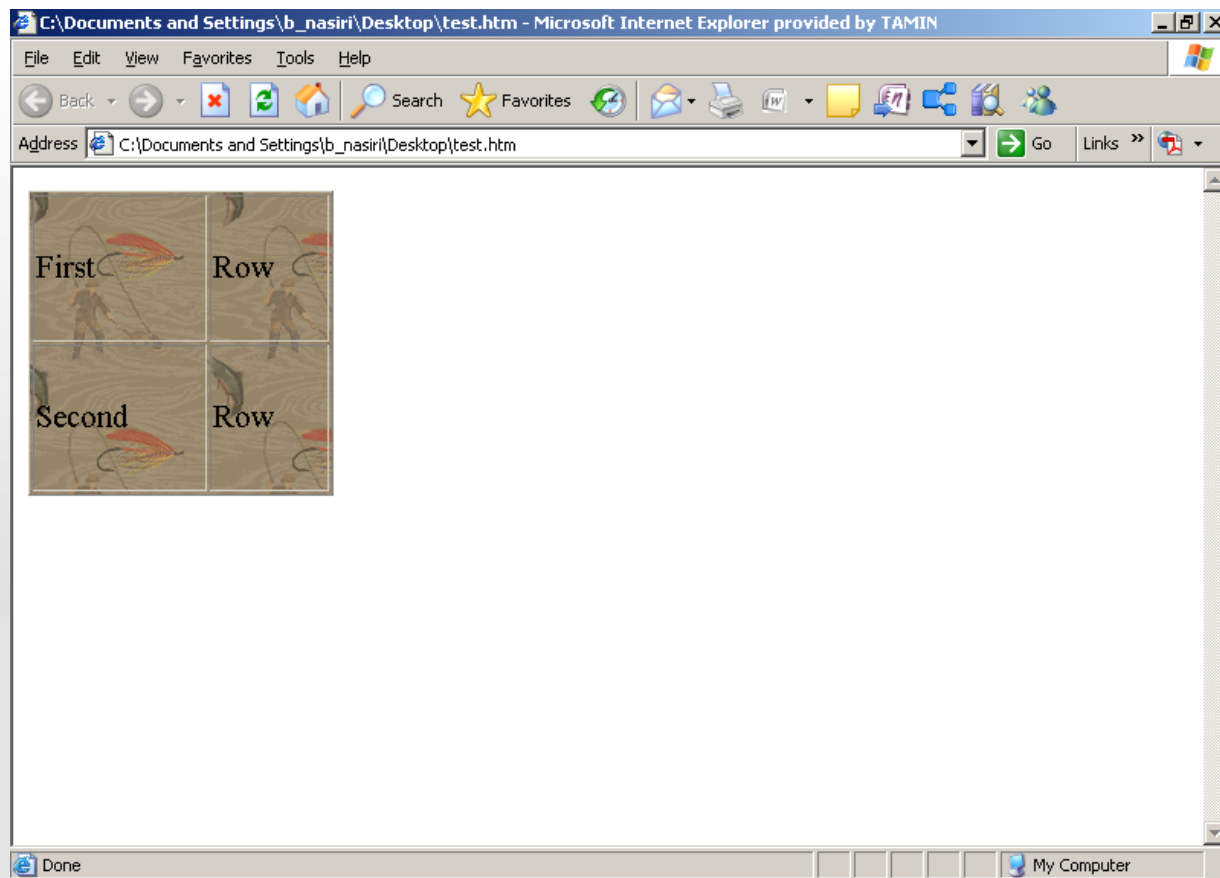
C:\Documents and Settings\b_nasiri\Desktop\test.htm - Microsoft Internet Explorer provided by TAMIN

File Edit View Favorites Tools Help

Back Search Favorites

Address C:\Documents and Settings\b_nasiri\Desktop\test.htm Go Links

| First | Row |
|---|---|
| Second | Row |

Done My Computer